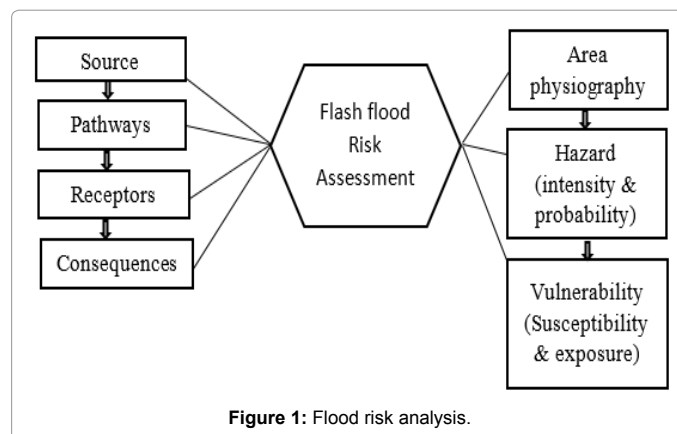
Source

Pathways

Receptors

Consequences

Flash flood Risk Assessment

Area physiography

Hazard (intensity & probability)

Vulnerability (Susceptibility & exposure)

**Figure 1:** Flood risk analysis.